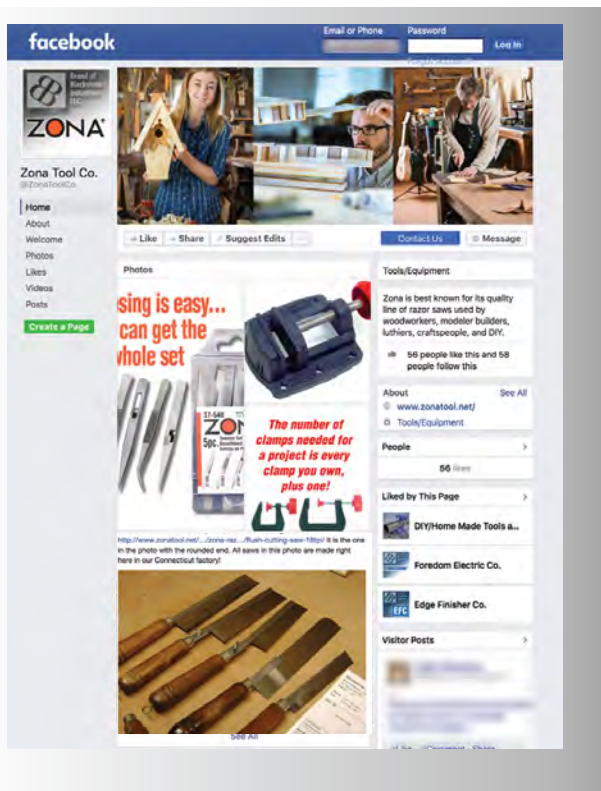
facebook

Email or Phone

Password

Log In

Brand of Blackstone Industries LLC

ZONA

Zona Tool Co.

@ZonaToolCo

Home

About

Welcome

Photos

Likes

Videos

Posts

Create a Page

Like

Share

Suggest Edits

...

Contact Us

Message

Photos

sing is easy... can get the whole set

ZONA

5pc.

The number of clamps needed for a project is every clamp you own, plus one!

http://www.zonatool.net/.../zona-raz.../flush-cutting-saw-1/8tpi/ It is the one in the photo with the rounded end. All saws in this photo are made right here in our Connecticut factory!

See All

Tools/Equipment

Zona is best known for its quality line of razor saws used by woodworkers, modeler builders, luthiers, craftspeople, and DIY.

56 people like this and 58 people follow this

About

See All

www.zonatool.net/

Tools/Equipment

People

56 likes

Liked by This Page

DIY/Home Made Tools a...

Foredom Electric Co.

EFC

Edge Finisher Co.

Visitor Posts

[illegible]